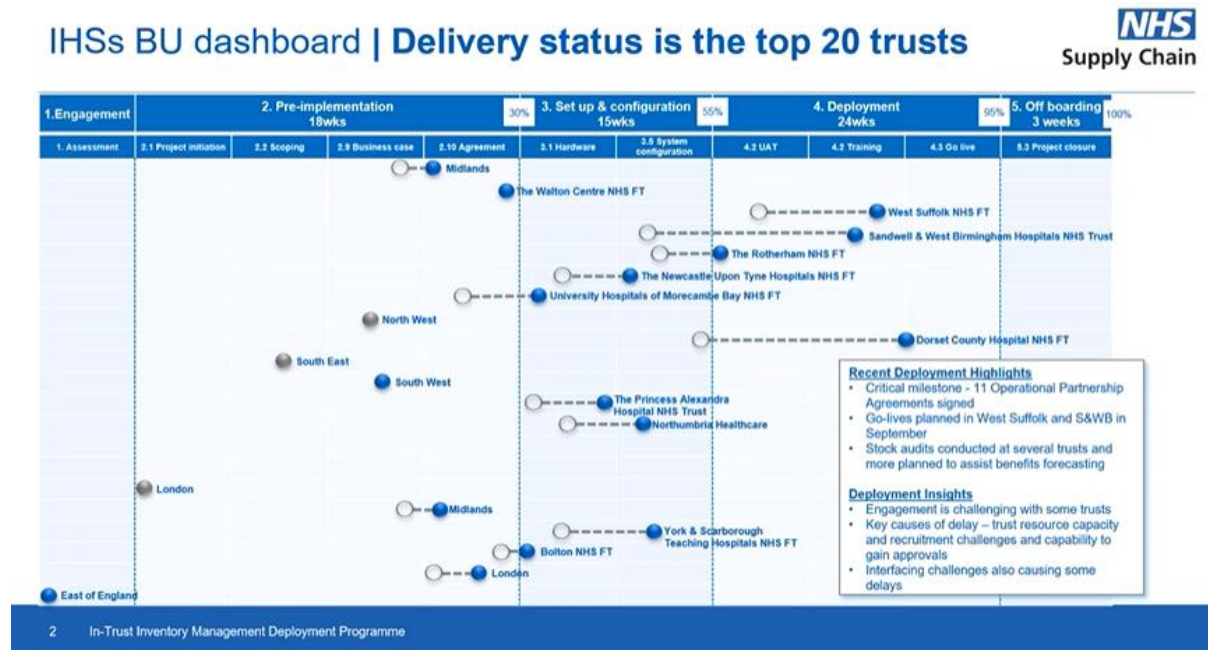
IHSs BU dashboard | Delivery status is the top 20 trusts

NHS
Supply Chain

| 1.Engagement | 2. Pre-implementation 18wks | | | 30% | 3. Set up & configuration 15wks | 55% | 4. Deployment 24wks | | 95% | 5. Off boarding 3 weeks | 100% |
|---|---|---|---|---|---|---|---|---|---|---|---|
| 1. Assessment | 2.1 Project initiation | 2.2 Scoping | 2.9 Business case | 2.10 Agreement | 3.1 Hardware | 3.5 System configuration | 4.2 UAT | 4.2 Training | 4.3 Go live | 5.3 Project closure | |

Midlands
The Walton Centre NHS FT
West Suffolk NHS FT
Sandwell & West Birmingham Hospitals NHS Trust
The Rotherham NHS FT
The Newcastle Upon Tyne Hospitals NHS FT
University Hospitals of Morecambe Bay NHS FT
North West
Dorset County Hospital NHS FT
South East
South West
The Princess Alexandra Hospital NHS Trust
Northumbria Healthcare
London
Midlands
York & Scarborough Teaching Hospitals NHS FT
Bolton NHS FT
London
East of England

Recent Deployment Highlights
• Critical milestone - 11 Operational Partnership Agreements signed
• Go-lives planned in West Suffolk and S&WB in September
• Stock audits conducted at several trusts and more planned to assist benefits forecasting

Deployment Insights
• Engagement is challenging with some trusts
• Key causes of delay – trust resource capacity and recruitment challenges and capability to gain approvals
• Interfacing challenges also causing some delays

2 In-Trust Inventory Management Deployment Programme